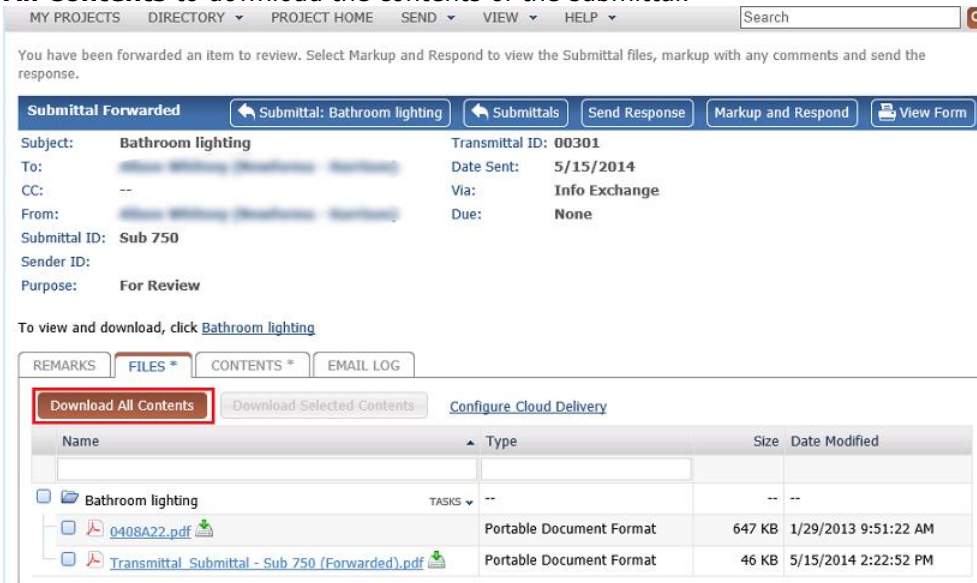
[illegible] to download the contents of the Submittal.

MY PROJECTS DIRECTORY ▾ PROJECT HOME SEND ▾ VIEW ▾ HELP ▾ Search

You have been forwarded an item to review. Select Markup and Respond to view the Submittal files, markup with any comments and send the response.

Submittal Forwarded | Submittal: Bathroom lighting | Submittals | Send Response | Markup and Respond | View Form

Subject: Bathroom lighting
To: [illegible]
CC: --
From: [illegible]
Submittal ID: Sub 750
Sender ID:
Purpose: For Review

Transmittal ID: 00301
Date Sent: 5/15/2014
Via: Info Exchange
Due: None

To view and download, click Bathroom lighting

REMARKS | FILES * | CONTENTS * | EMAIL LOG

Download All Contents | Download Selected Contents | Configure Cloud Delivery

| Name | Type | Size | Date Modified |
|---|---|---|---|
| | | | |
| Bathroom lighting TASKS ▾ | -- | -- | -- |
| 0408A22.pdf | Portable Document Format | 647 KB | 1/29/2013 9:51:22 AM |
| Transmittal_Submittal - Sub 750 (Forwarded).pdf | Portable Document Format | 46 KB | 5/15/2014 2:22:52 PM |